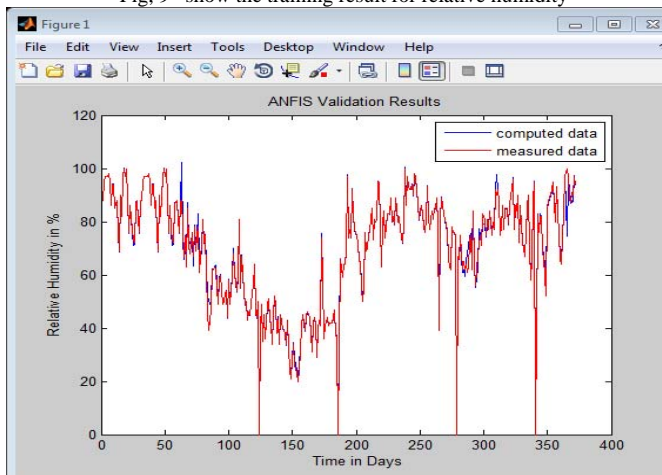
Fig, 9 show the training result for relative humidity

Figure 1

File Edit View Insert Tools Desktop Window Help

ANFIS Validation Results

computed data
measured data

120
100
80
60
40
20
0

Relative Humidity in %

0 50 100 150 200 250 300 350 400

Time in Days